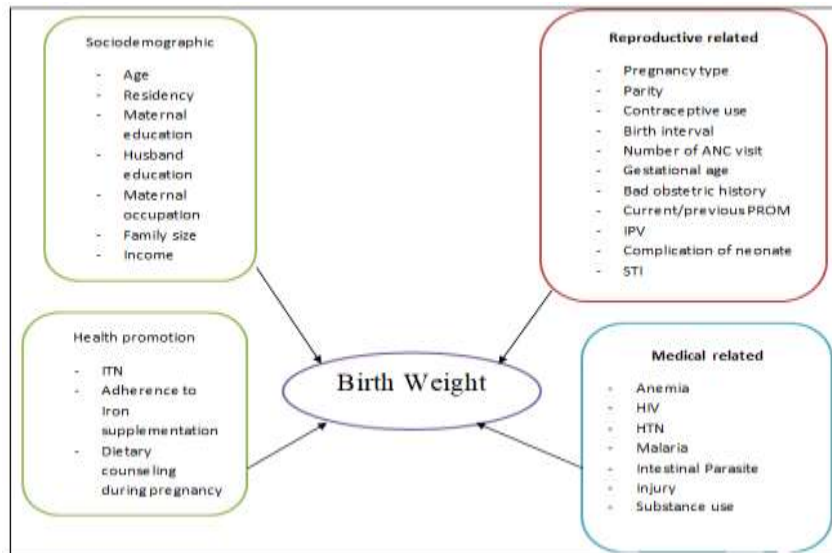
Sociodemographic

- Age
- Residency
- Maternal education
- Husband education
- Maternal occupation
- Family size
- Income

Reproductive related

- Pregnancy type
- Parity
- Contraceptive use
- Birth interval
- Number of ANC visit
- Gestational age
- Bad obstetric history
- Current/previous PROM
- IPV
- Complication of neonate
- STI

Birth Weight

Health promotion

- ITN
- Adherence to Iron supplementation
- Dietary counseling during pregnancy

Medical related

- Anemia
- HIV
- HTN
- Malaria
- Intestinal Parasite
- Injury
- Substance use